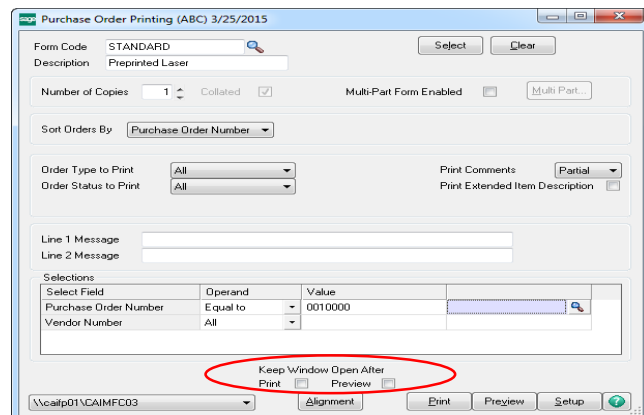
sage Purchase Order Printing (ABC) 3/25/2015

Form Code STANDARD
Description Preprinted Laser

Select Clear

Number of Copies 1 Collated

Multi-Part Form Enabled Multi Part...

Sort Orders By Purchase Order Number

Order Type to Print All
Order Status to Print All

Print Comments Partial
Print Extended Item Description

Line 1 Message
Line 2 Message

Selections

| Select Field | Operand | Value | |
|---|---|---|---|
| Purchase Order Number | Equal to | 0010000 | |
| Vendor Number | All | | |

Keep Window Open After
Print Preview

\\caifp01\CAIMFC03

Alignment

Print Preview Setup